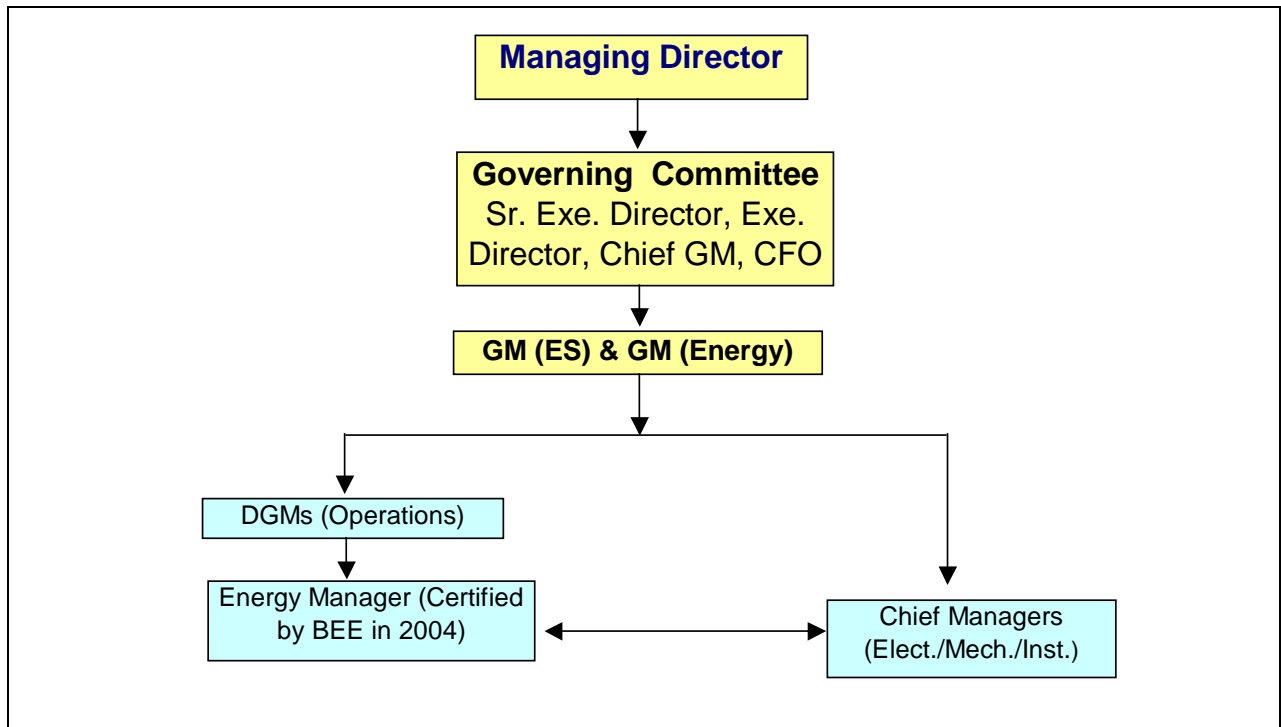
Managing Director

Governing Committee
Sr. Exe. Director, Exe. Director, Chief GM, CFO

GM (ES) & GM (Energy)

DGMs (Operations)

Energy Manager (Certified by BEE in 2004)

Chief Managers (Elect./Mech./Inst.)